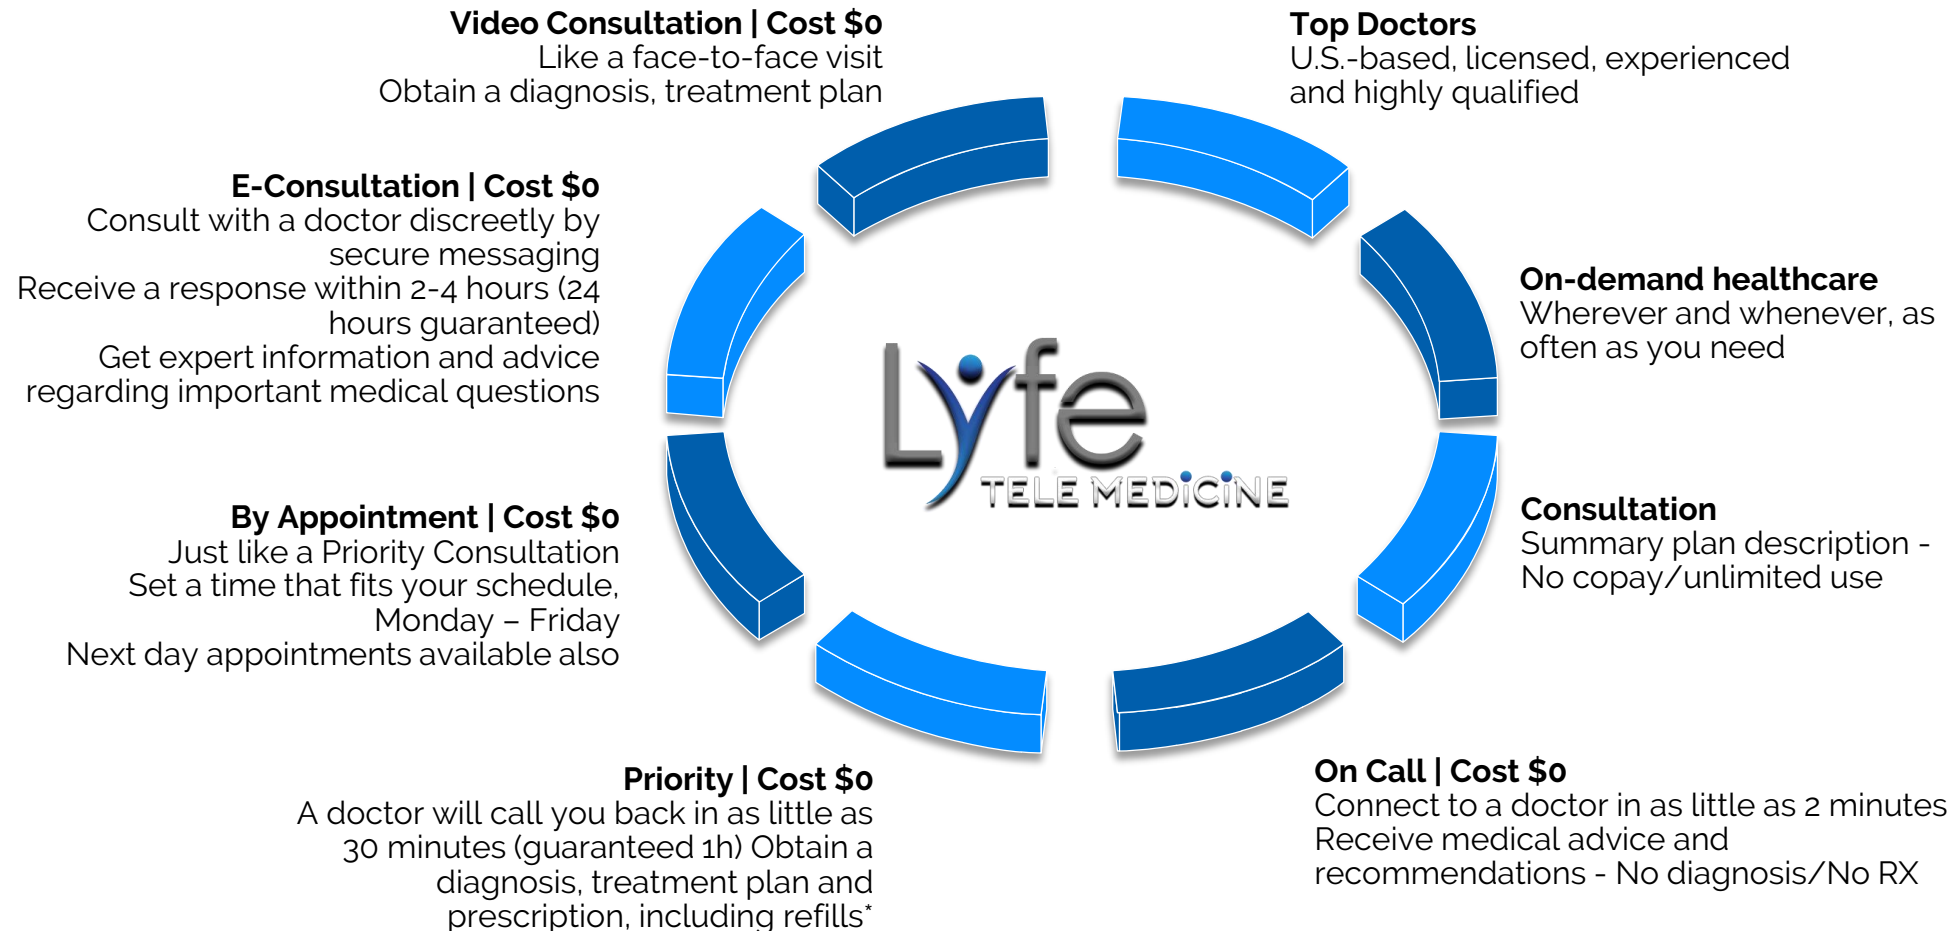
Video Consultation | Cost $0
Like a face-to-face visit
Obtain a diagnosis, treatment plan

Top Doctors
U.S.-based, licensed, experienced and highly qualified

E-Consultation | Cost $0
Consult with a doctor discreetly by secure messaging
Receive a response within 2-4 hours (24 hours guaranteed)
Get expert information and advice regarding important medical questions

On-demand healthcare
Wherever and whenever, as often as you need

Lyfe
TELE MEDICINE

Consultation
Summary plan description - No copay/unlimited use

By Appointment | Cost $0
Just like a Priority Consultation
Set a time that fits your schedule, Monday – Friday
Next day appointments available also

Priority | Cost $0
A doctor will call you back in as little as 30 minutes (guaranteed 1h) Obtain a diagnosis, treatment plan and prescription, including refills*

On Call | Cost $0
Connect to a doctor in as little as 2 minutes
Receive medical advice and recommendations - No diagnosis/No RX